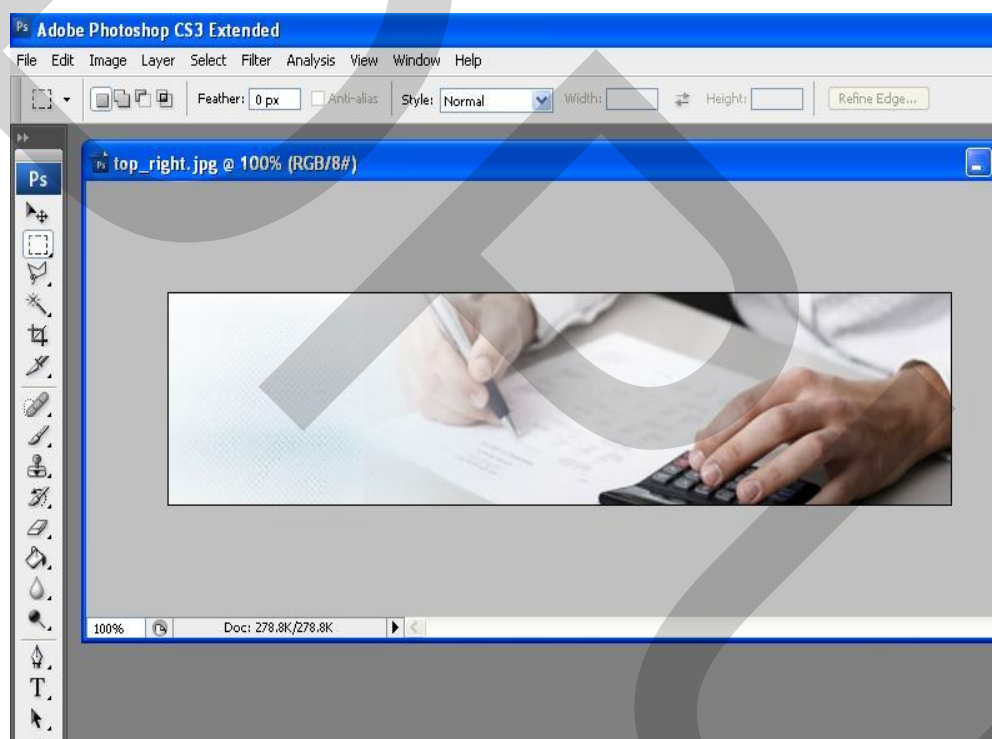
Adobe Photoshop CS3 Extended

File Edit Image Layer Select Filter Analysis View Window Help

Feather: 0 px Anti-alias Style: Normal Width: Height: Refine Edge...

Ps

top_right.jpg @ 100% (RGB/8#)

100% Doc: 278.8K/278.8K